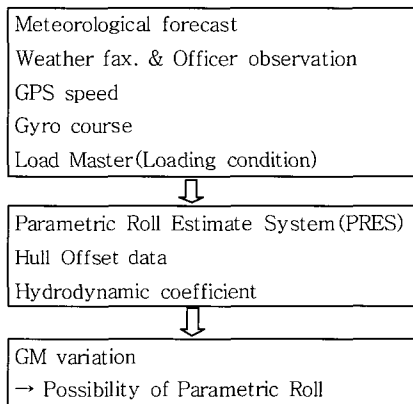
Meteorological forecast
Weather fax. & Officer observation
GPS speed
Gyro course
Load Master(Loading condition)

Parametric Roll Estimate System(PRES)
Hull Offset data
Hydrodynamic coefficient

GM variation
→ Possibility of Parametric Roll